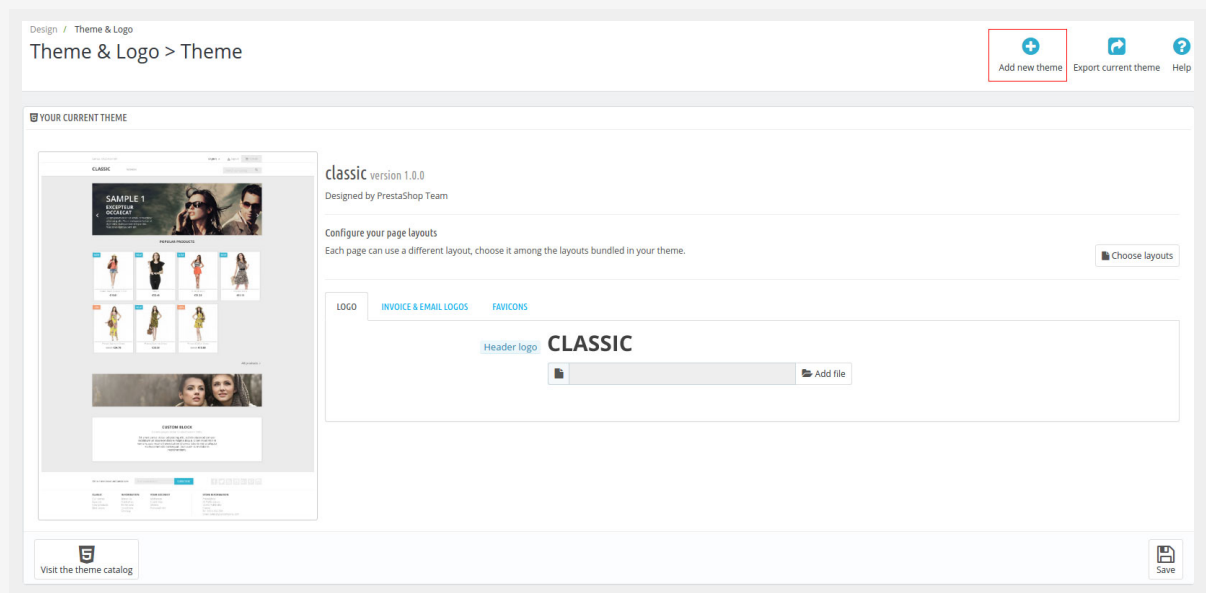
Design / Theme & Logo

Theme & Logo > Theme

Add new theme
Export current theme
Help

YOUR CURRENT THEME

CLASSIC

SAMPLE 1
EXCEPTEUR OCCAECAT

POPULAR PRODUCTS

CUSTOM BLOCK

classic version 1.0.0

Designed by PrestaShop Team

Configure your page layouts

Each page can use a different layout, choose it among the layouts bundled in your theme.

Choose layouts

LOGO
INVOICE & EMAIL LOGOS
FAVICONS

Header logo
CLASSIC

Add file

Visit the theme catalog

Save